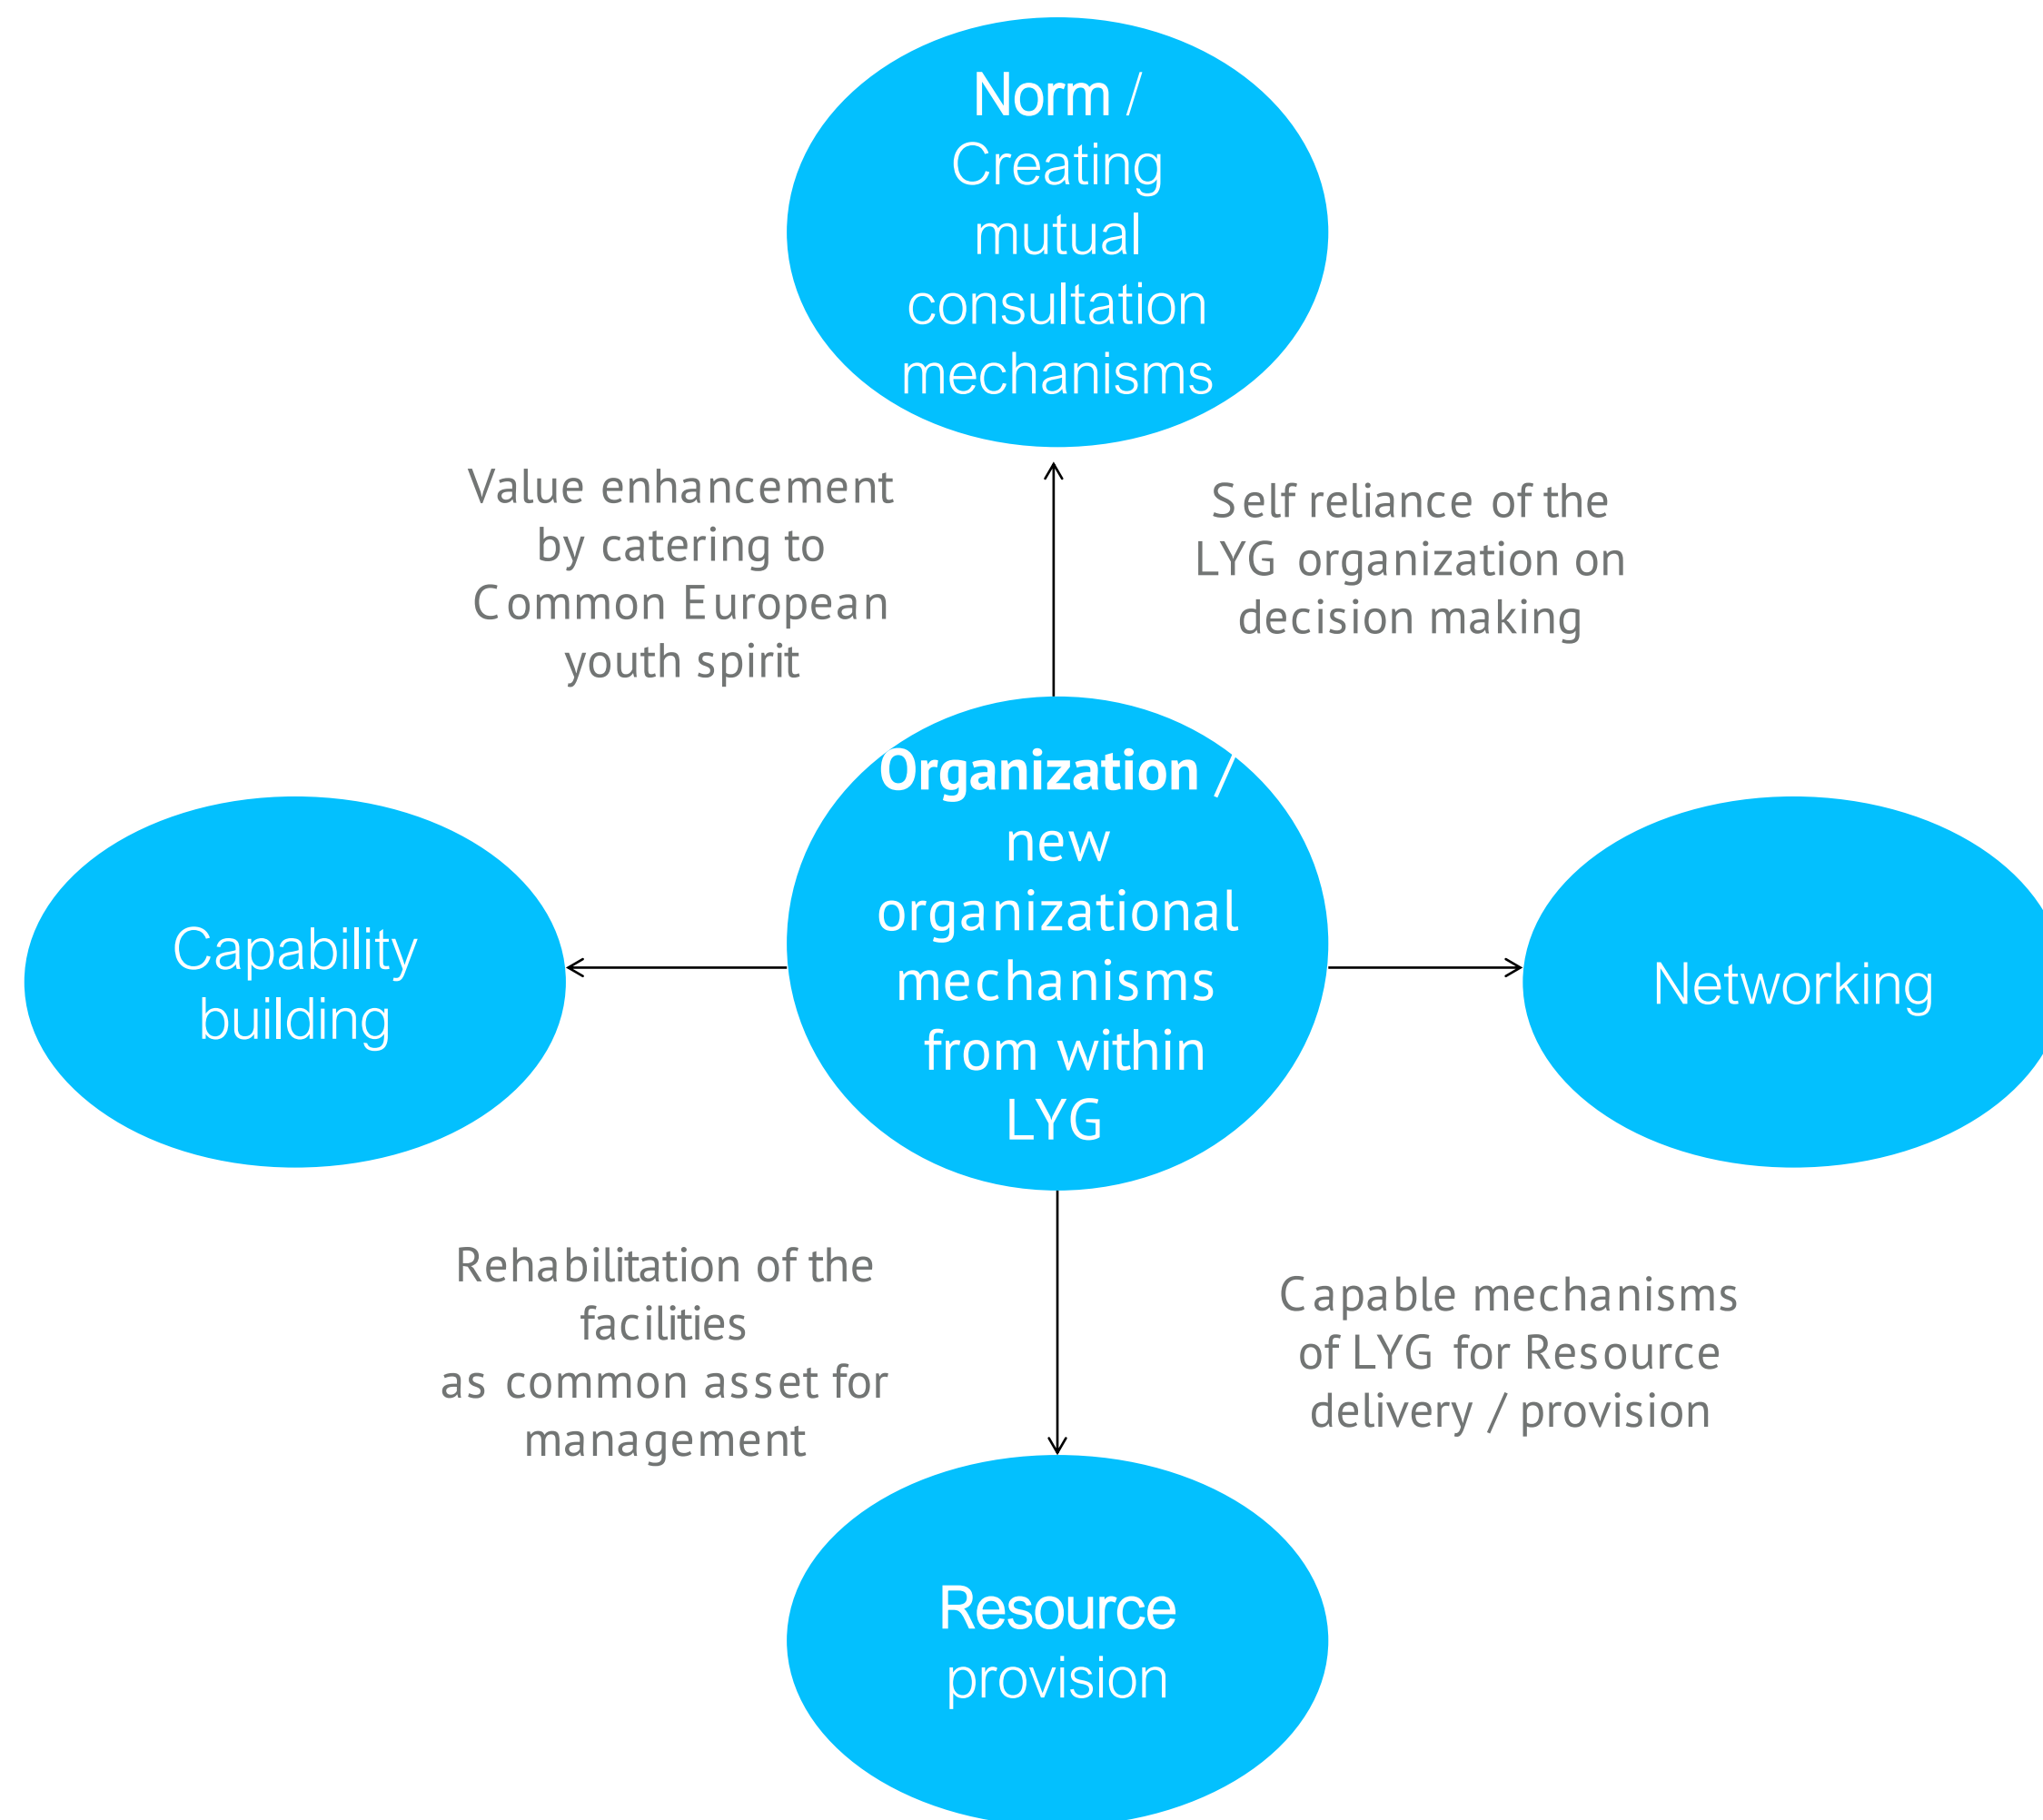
Norm / Creating mutual consultation mechanisms

Value enhancement by catering to Common European youth spirit

Self reliance of the LYG organization on decision making

Capability building

Organization / new organizational mechanisms from within LYG

Networking

Rehabilitation of the facilities as common asset for management

Capable mechanisms of LYG for Resource delivery / provision

Resource provision